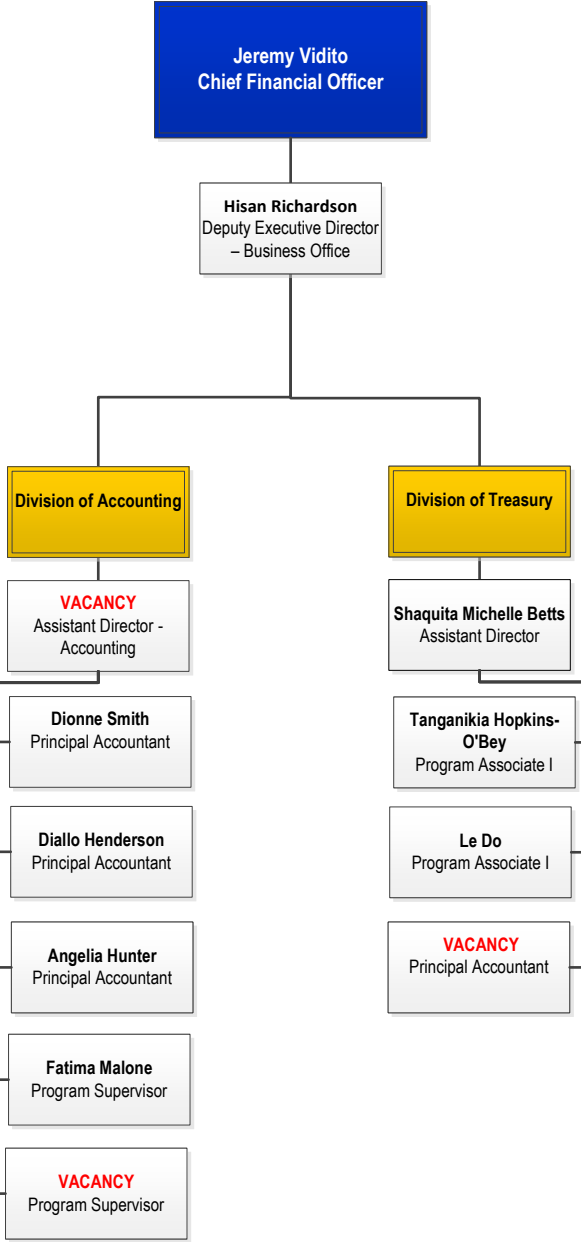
Jeremy Vidito
Chief Financial Officer

Hisan Richardson
Deputy Executive Director – Business Office

Division of Accounting

VACANCY
Assistant Director - Accounting

Dionne Smith
Principal Accountant

Diallo Henderson
Principal Accountant

Angelia Hunter
Principal Accountant

Fatima Malone
Program Supervisor

VACANCY
Program Supervisor

Division of Treasury

Shaquita Michelle Betts
Assistant Director

Tanganikia Hopkins-O'Bey
Program Associate I

Le Do
Program Associate I

VACANCY
Principal Accountant